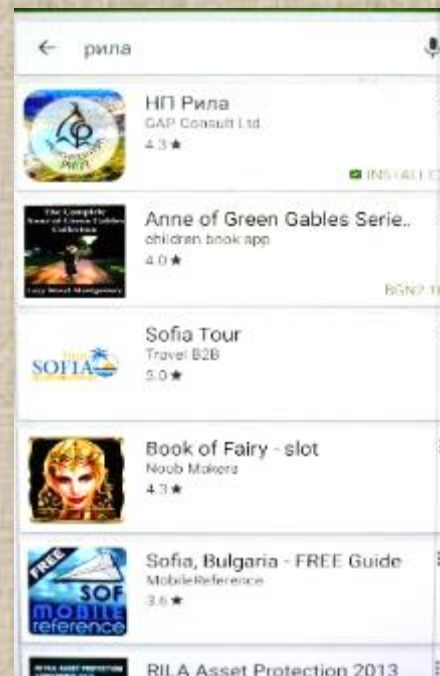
← рила

НП Рила
GAP Consult Ltd
4.3 ★
INSTALLED

Anne of Green Gables Serie..
children book app
4.0 ★
BGN2.1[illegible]

The Complete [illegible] of Green Gables Collection
Lucy Maud Montgomery

Sofia Tour
Travel B2B
5.0 ★
SOFIA

Book of Fairy - slot
Noob Makers
4.3 ★

Sofia, Bulgaria - FREE Guide
MobileReference
3.6 ★
FREE
SOF
mobile
reference

RILA Asset Protection 2013